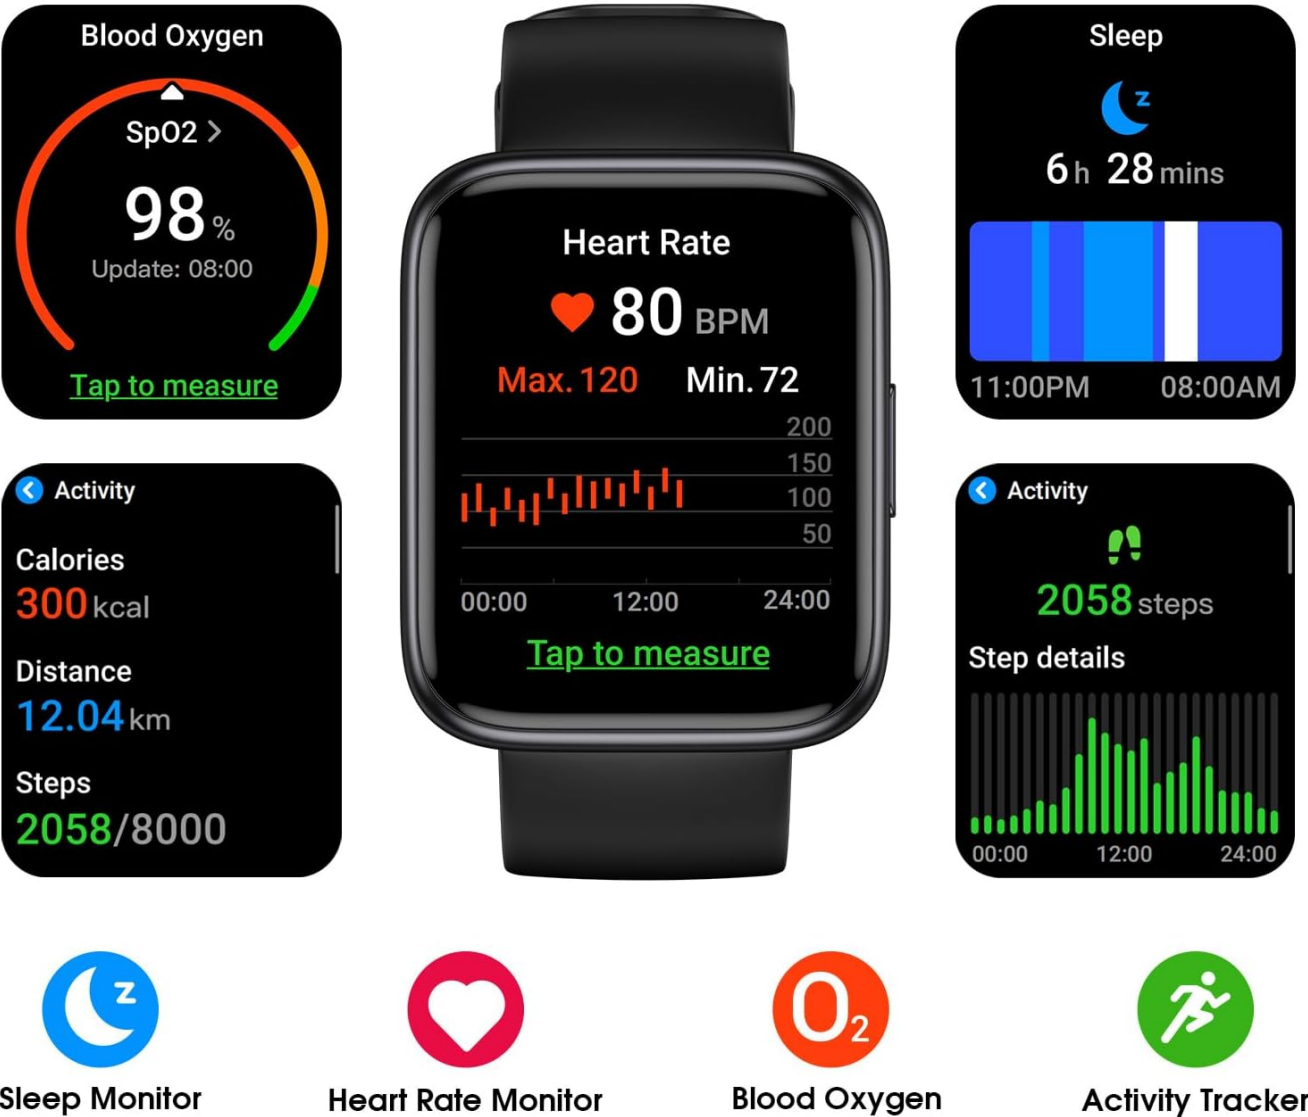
Blood Oxygen

SpO2 >

98 %

Update: 08:00

Tap to measure

Heart Rate

80 BPM

Max. 120 Min. 72

200
150
100
50

00:00 12:00 24:00

Tap to measure

Sleep

z

6 h 28 mins

11:00PM 08:00AM

Activity

Calories
300 kcal

Distance
12.04 km

Steps
2058/8000

Activity

2058 steps

Step details

00:00 12:00 24:00

z

$O_2$

Sleep Monitor

Heart Rate Monitor

Blood Oxygen

Activity Tracker